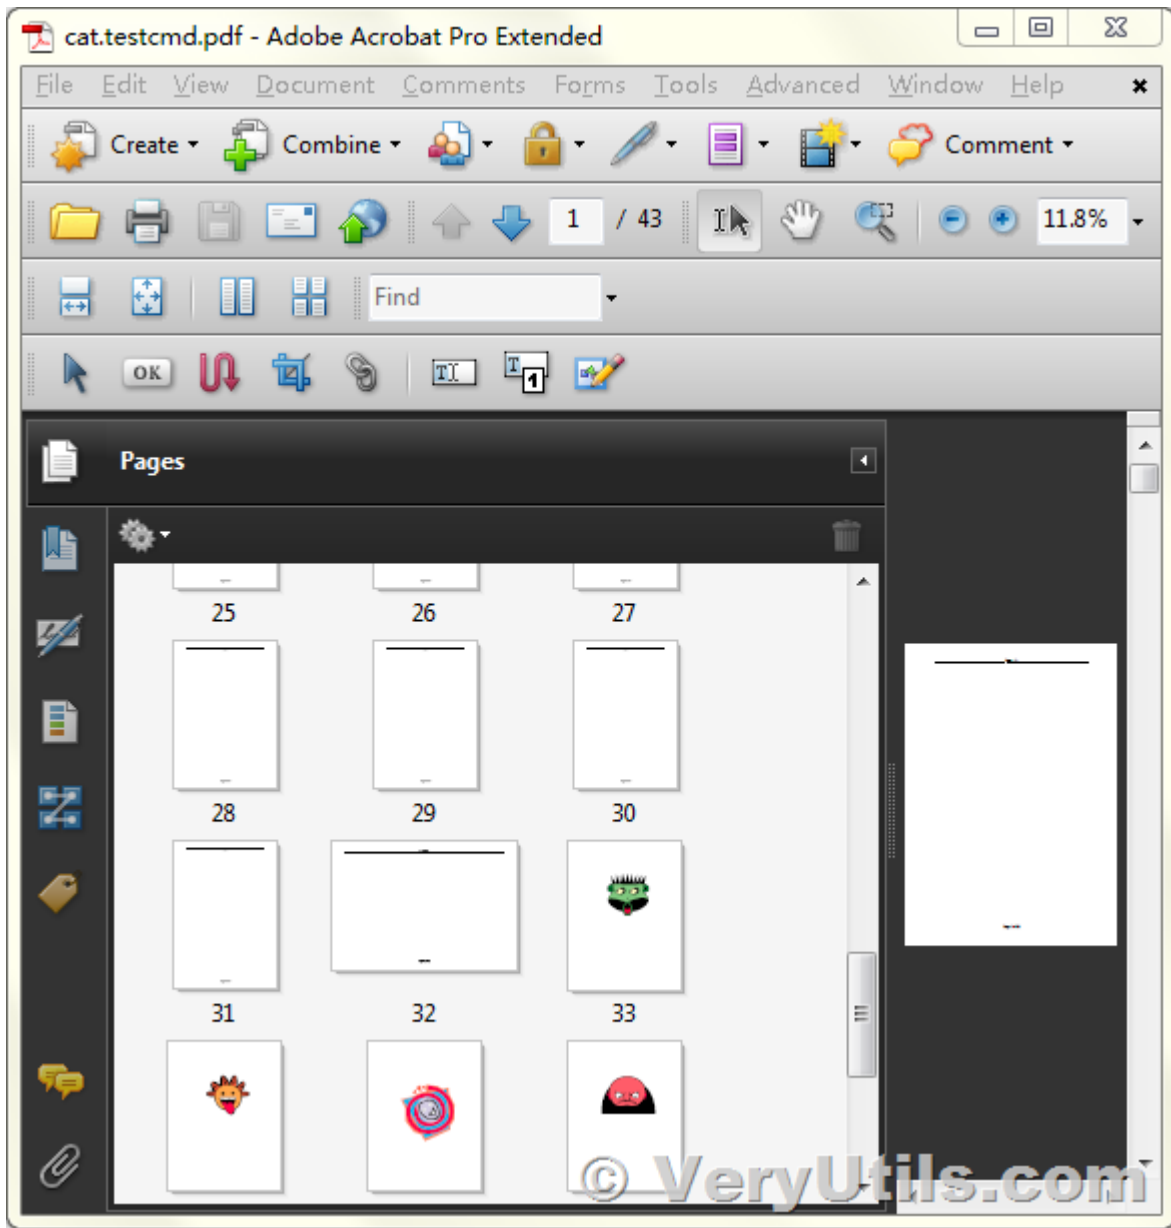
cat.testcmd.pdf - Adobe Acrobat Pro Extended

File Edit View Document Comments Forms Tools Advanced Window Help

Create Combine Comment

1 / 43 11.8%

Find

OK

Pages

25 26 27

28 29 30

31 32 33

© VeryUtils.com